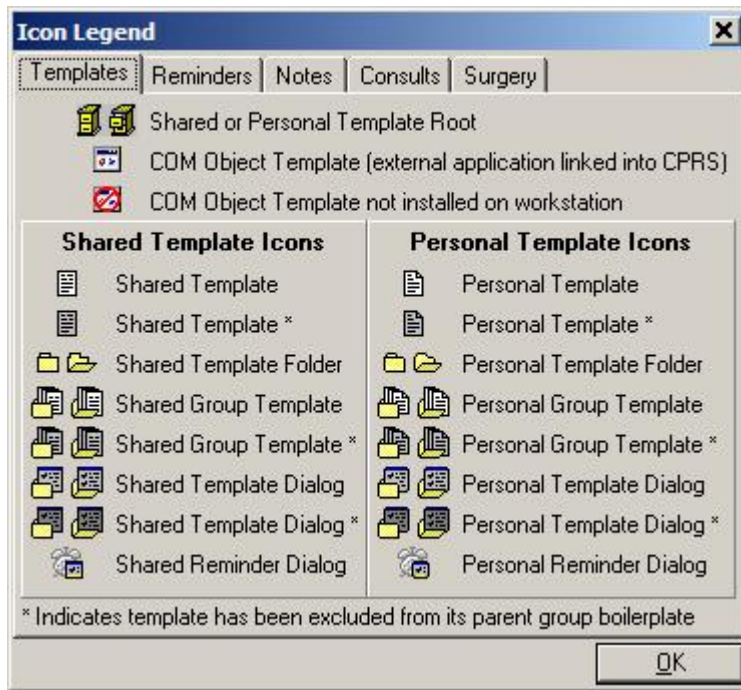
Icon Legend

Templates | Reminders | Notes | Consults | Surgery

Shared or Personal Template Root

COM Object Template (external application linked into CPRS)

COM Object Template not installed on workstation

| Shared Template Icons | Personal Template Icons |
|---|---|
| Shared Template | Personal Template |
| Shared Template * | Personal Template * |
| Shared Template Folder | Personal Template Folder |
| Shared Group Template | Personal Group Template |
| Shared Group Template * | Personal Group Template * |
| Shared Template Dialog | Personal Template Dialog |
| Shared Template Dialog * | Personal Template Dialog * |
| Shared Reminder Dialog | Personal Reminder Dialog |

* Indicates template has been excluded from its parent group boilerplate

OK